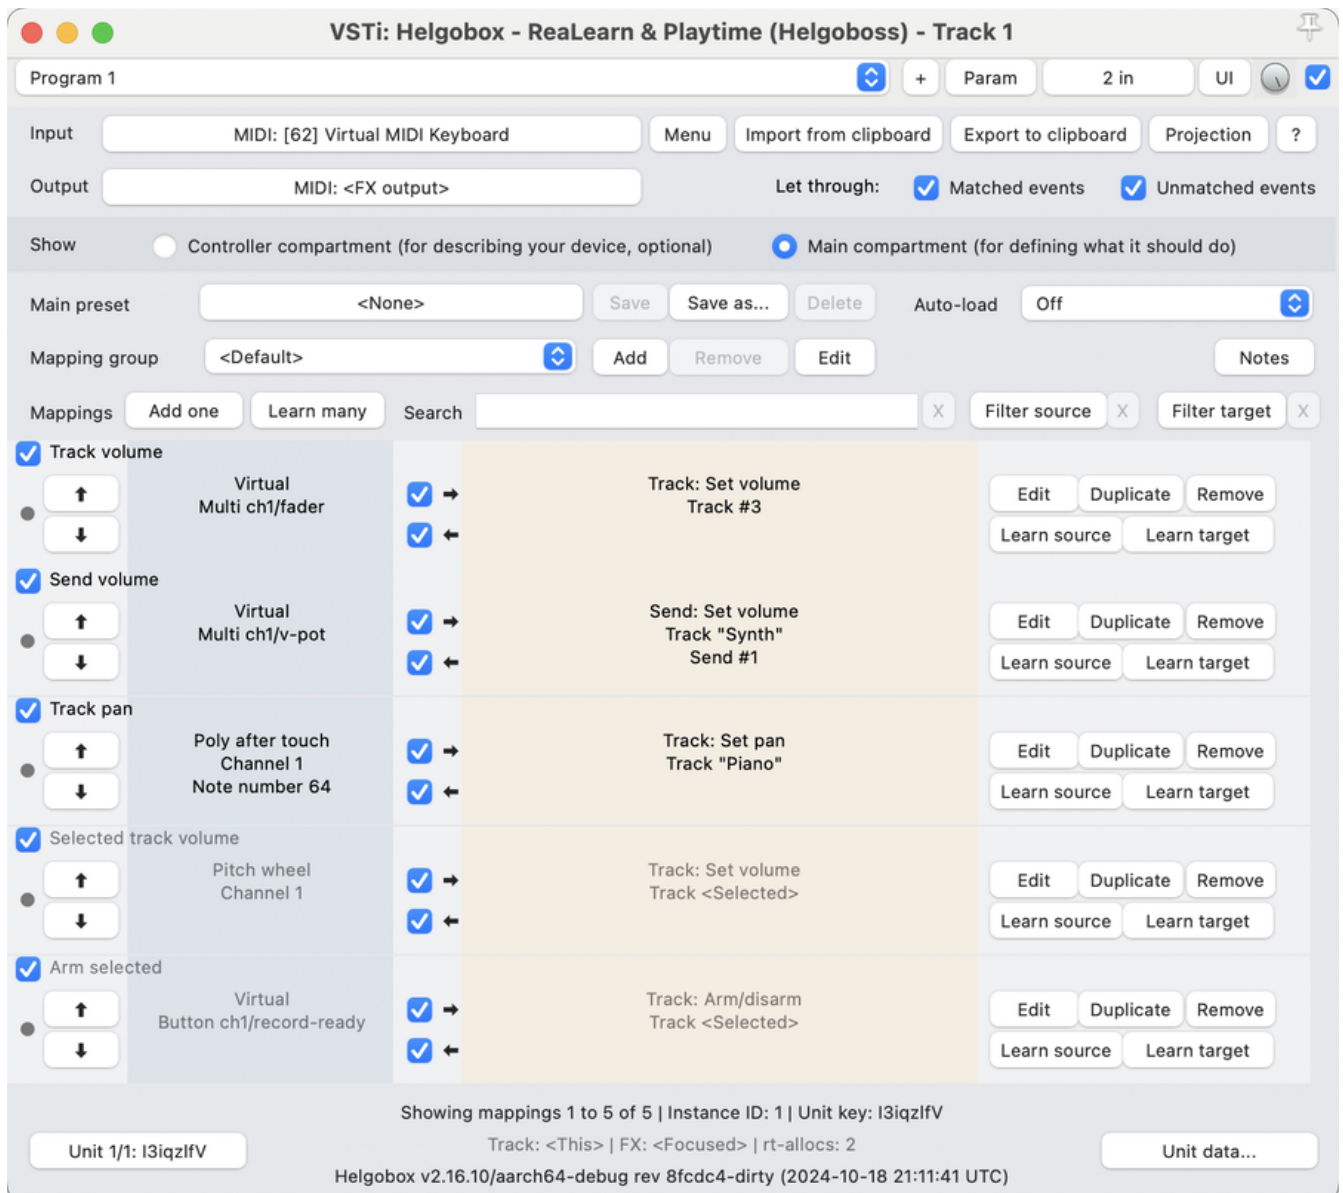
VSTi: Helgobox - ReaLearn & Playtime (Helgoboss) - Track 1

Program 1 + Param 2 in UI

Input MIDI: [62] Virtual MIDI Keyboard Menu Import from clipboard Export to clipboard Projection ?

Output MIDI: <FX output> Let through: Matched events Unmatched events

Show Controller compartment (for describing your device, optional) Main compartment (for defining what it should do)

Main preset <None> Save Save as... Delete Auto-load Off

Mapping group <Default> Add Remove Edit Notes

Mappings Add one Learn many Search X Filter source X Filter target X

Track volume
Virtual
Multi ch1/fader
Track: Set volume
Track #3
Edit Duplicate Remove
Learn source Learn target

Send volume
Virtual
Multi ch1/v-pot
Send: Set volume
Track "Synth"
Send #1
Edit Duplicate Remove
Learn source Learn target

Track pan
Poly after touch
Channel 1
Note number 64
Track: Set pan
Track "Piano"
Edit Duplicate Remove
Learn source Learn target

Selected track volume
Pitch wheel
Channel 1
Track: Set volume
Track <Selected>
Edit Duplicate Remove
Learn source Learn target

Arm selected
Virtual
Button ch1/record-ready
Track: Arm/disarm
Track <Selected>
Edit Duplicate Remove
Learn source Learn target

Showing mappings 1 to 5 of 5 | Instance ID: 1 | Unit key: I3iqzIfV

Unit 1/1: I3iqzIfV
Track: <This> | FX: <Focused> | rt-allocs: 2
Unit data...

Helgobox v2.16.10/aarch64-debug rev 8fcdc4-dirty (2024-10-18 21:11:41 UTC)